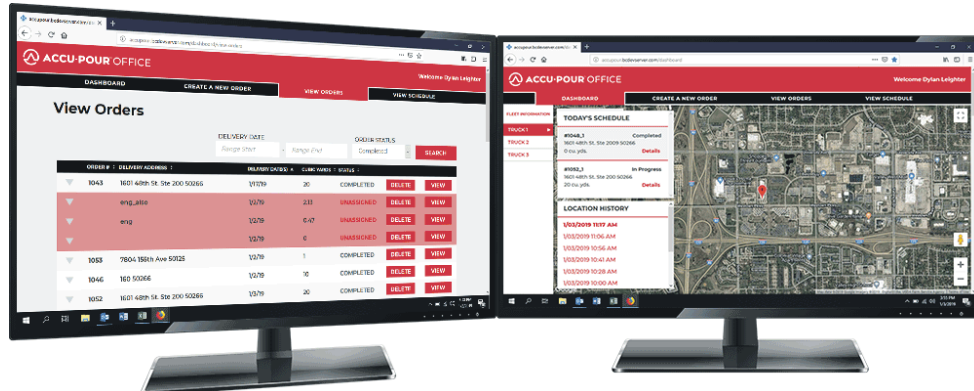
ACCU-POUR OFFICE

Welcome Dylan Leighter

DASHBOARD | CREATE A NEW ORDER | VIEW ORDERS | VIEW SCHEDULE

View Orders

DELIVERY DATE
Range Start
Range End

ORDER STATUS
Completed

SEARCH

| ORDER # | DELIVERY ADDRESS | DELIVERY DATE(S) | CUBIC YARDS | STATUS | | |
|---|---|---|---|---|---|---|
| 1043 | 1601 48th St. Ste 200 50266 | 1/17/19 | 20 | COMPLETED | DELETE | VIEW |
| | eng_alite | 1/2/19 | 2.13 | UNASSIGNED | DELETE | VIEW |
| | eng | 1/2/19 | 6.47 | UNASSIGNED | DELETE | VIEW |
| | | 1/2/19 | 6 | UNASSIGNED | DELETE | VIEW |
| 1053 | 7804 156th Ave 50125 | 1/2/19 | 1 | COMPLETED | DELETE | VIEW |
| 1046 | 160 50266 | 1/2/19 | 10 | COMPLETED | DELETE | VIEW |
| 1052 | 1601 48th St. Ste 200 50266 | 1/2/19 | 20 | COMPLETED | DELETE | VIEW |

ACCU-POUR OFFICE

Welcome Dylan Leighter

DASHBOARD | CREATE A NEW ORDER | VIEW ORDERS | VIEW SCHEDULE

FLEET INFORMATION
TRUCK 1
TRUCK 2
TRUCK 3

TODAY'S SCHEDULE

#1048_1 Completed
1601 48th St. Ste 200 50266
8 cu yds. Details

#1052_1 In Progress
1601 48th St. Ste 200 50266
20 cu yds. Details

LOCATION HISTORY

1/03/2019 11:17 AM
1/03/2019 11:06 AM
1/03/2019 10:56 AM
1/03/2019 10:41 AM
1/03/2019 10:28 AM
1/03/2019 10:00 AM